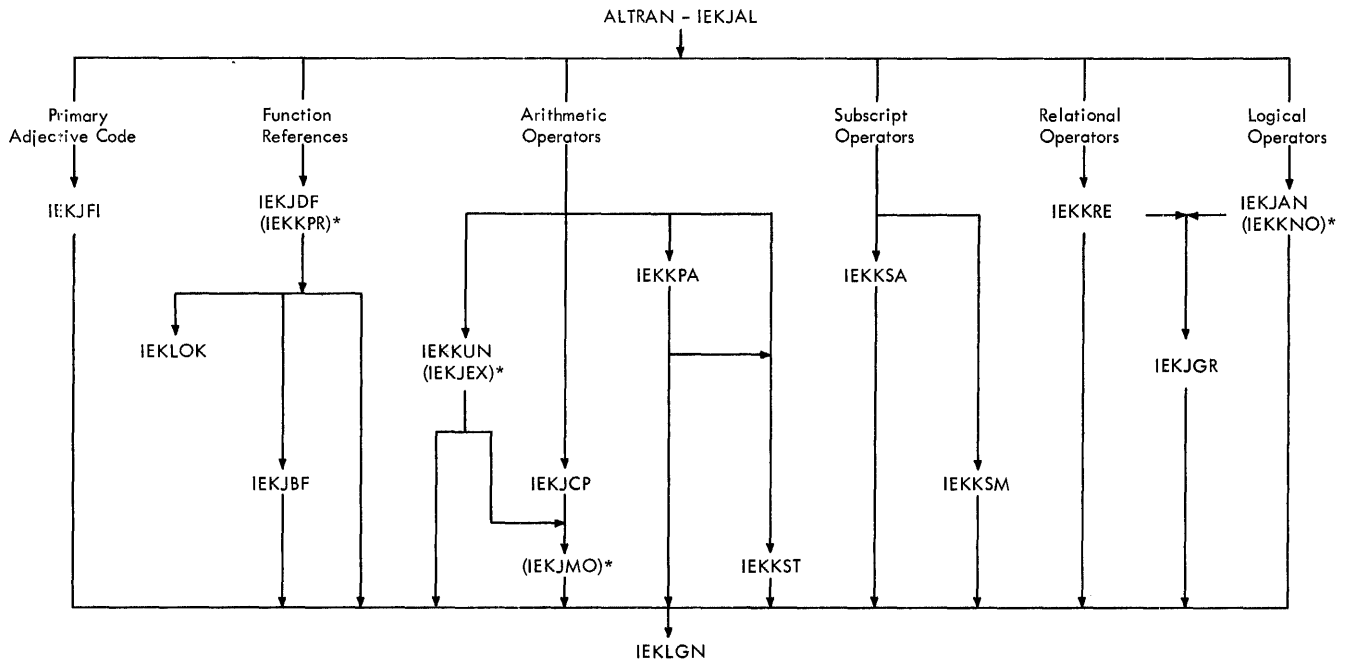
ALTRAN - IEKJAL

Primary Adjective Code

IEKJFI

Function References

IEKJDF (IEKKPR)*

IEKLOK

IEKJBF

Arithmetic Operators

IEKKPA

IEKKUN (IEKJEX)*

IEKJCP

(IEKJMO)*

IEKKST

Subscript Operators

IEKKSA

IEKKSM

Relational Operators

IEKKRE

Logical Operators

IEKJAN (IEKKNO)*

IEKJGR

IEKLGN